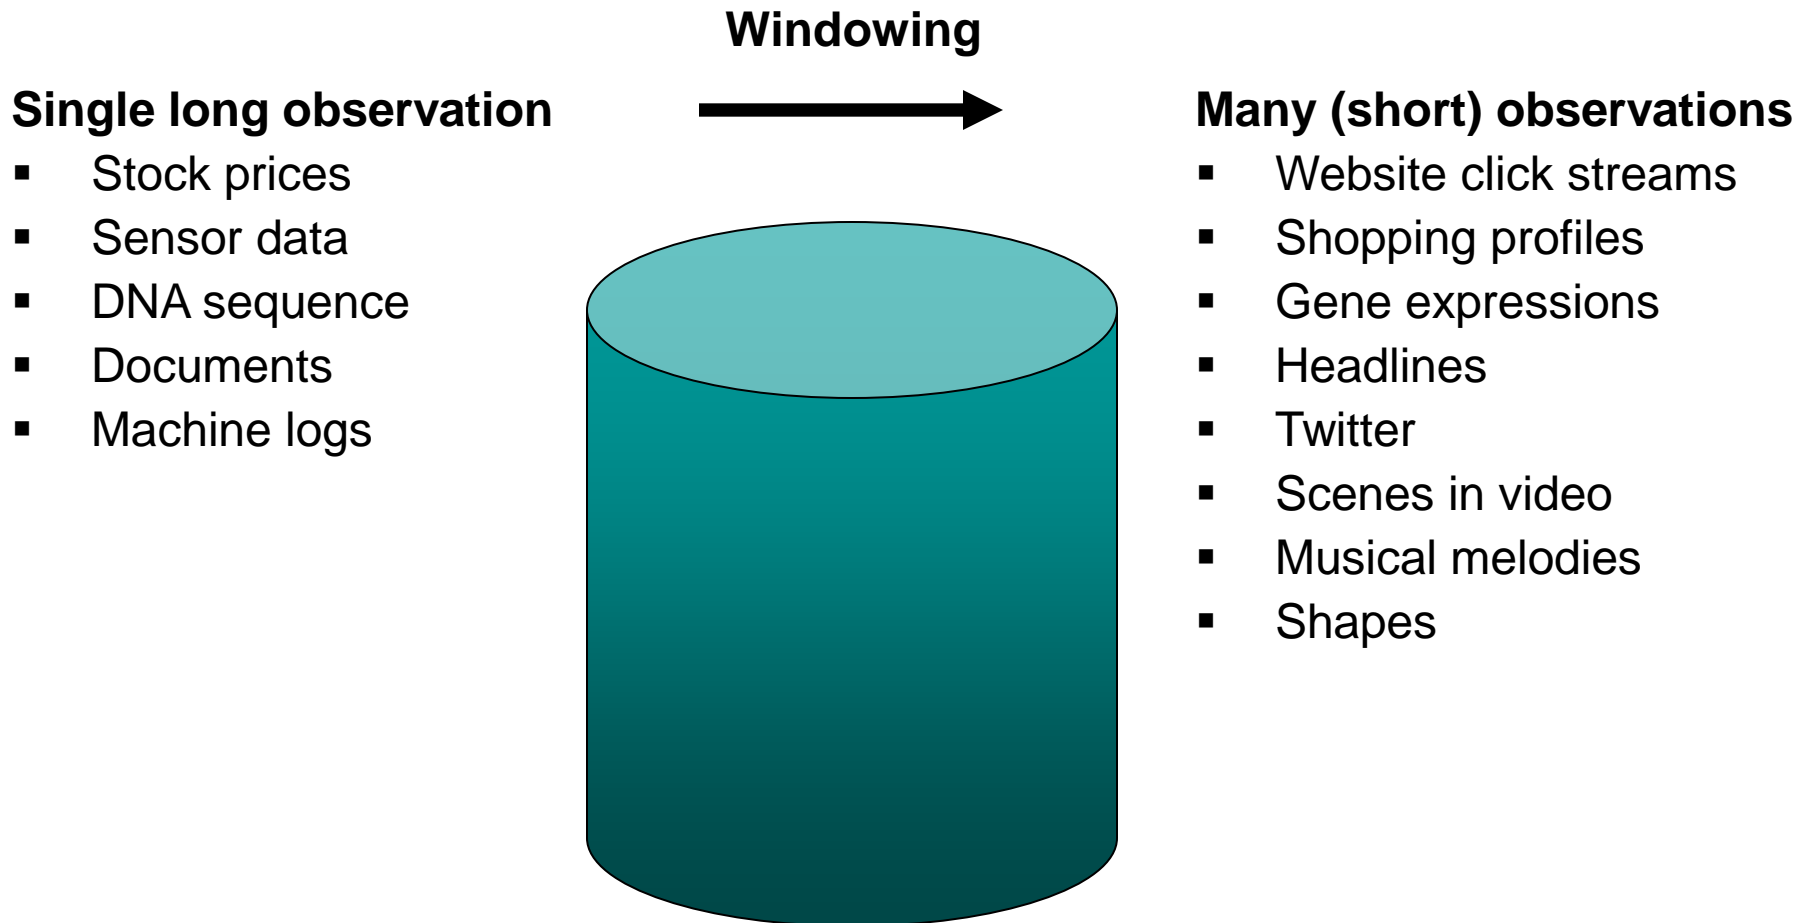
Windowing

Single long observation
- Stock prices
- Sensor data
- DNA sequence
- Documents
- Machine logs

Many (short) observations
- Website click streams
- Shopping profiles
- Gene expressions
- Headlines
- Twitter
- Scenes in video
- Musical melodies
- Shapes